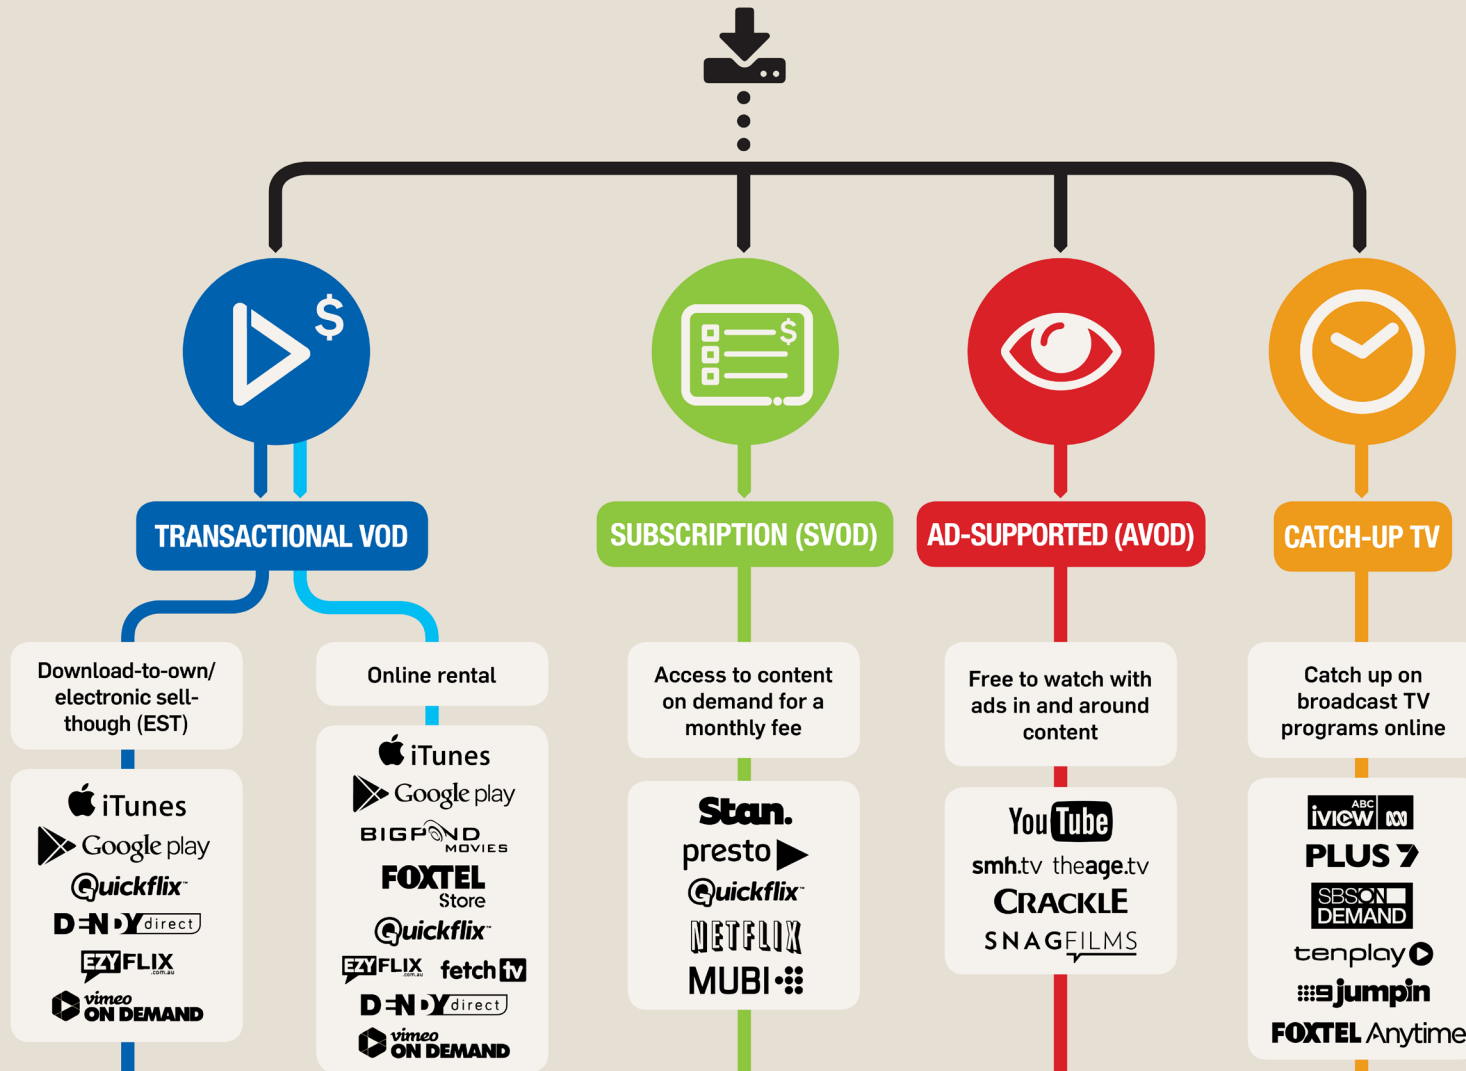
$

TRANSACTIONAL VOD

SUBSCRIPTION (SVOD)

AD-SUPPORTED (AVOD)

CATCH-UP TV

Download-to-own/ electronic sell-though (EST)

iTunes
Google play
Quickflix
DENDY direct
EZYFLIX .com.au
vimeo ON DEMAND

Online rental

iTunes
Google play
BIGPOND MOVIES
FOXTEL Store
Quickflix
EZYFLIX .com.au
fetch tv
DENDY direct
vimeo ON DEMAND

Access to content on demand for a monthly fee

Stan.
presto
Quickflix
NETFLIX
MUBI

Free to watch with ads in and around content

YouTube
smh.tv
theage.tv
CRACKLE
SNAGFILMS

Catch up on broadcast TV programs online

ABC iview
PLUS 7
SBS ON DEMAND
tenplay
9jumpin
FOXTEL Anytime